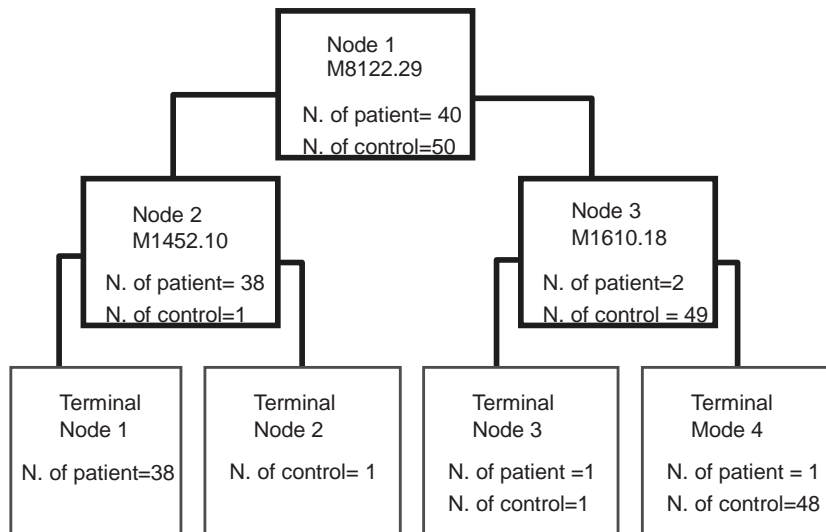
Node 1
M8122.29

N. of patient= 40
N. of control=50

Node 2
M1452.10

N. of patient= 38
N. of control=1

Node 3
M1610.18

N. of patient=2
N. of control = 49

Terminal
Node 1

N. of patient=38

Terminal
Node 2

N. of control= 1

Terminal
Node 3

N. of patient =1
N. of control=1

Terminal
Mode 4

N. of patient = 1
N. of control=48